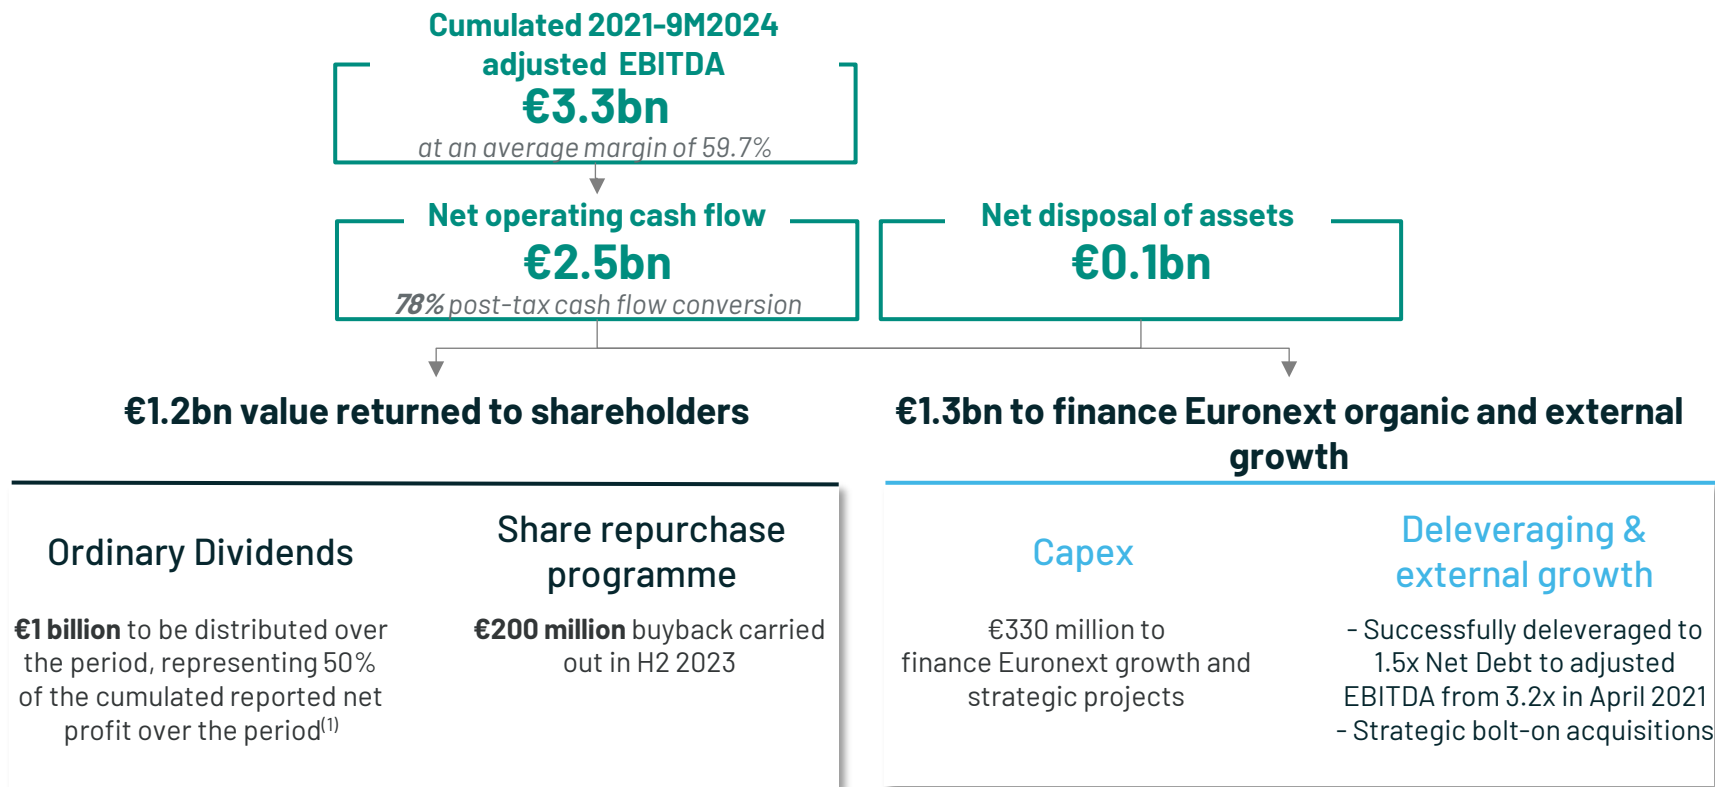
Cumulated 2021-9M2024 adjusted EBITDA
€3.3bn
at an average margin of 59.7%

Net operating cash flow
€2.5bn
78% post-tax cash flow conversion

Net disposal of assets
€0.1bn

€1.2bn value returned to shareholders

€1.3bn to finance Euronext organic and external growth

Ordinary Dividends

€1 billion to be distributed over the period, representing 50% of the cumulated reported net profit over the period$^{(1)}$

Share repurchase programme

€200 million buyback carried out in H2 2023

Capex

€330 million to finance Euronext growth and strategic projects

Deleveraging & external growth

- Successfully deleveraged to 1.5x Net Debt to adjusted EBITDA from 3.2x in April 2021
- Strategic bolt-on acquisitions